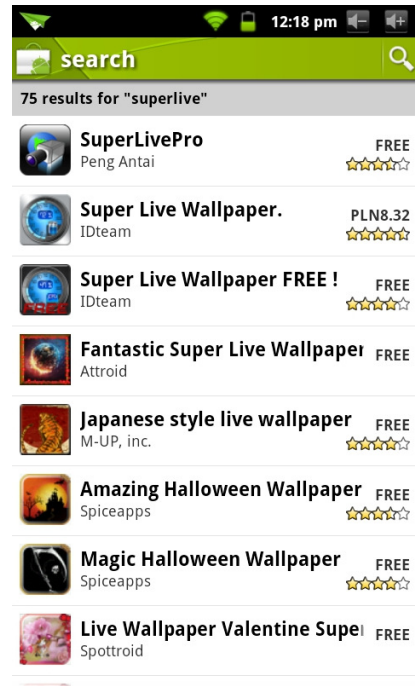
12:18 pm

search

75 results for "superlive"

SuperLivePro
Peng Antai
FREE

Super Live Wallpaper.
IDteam
PLN8.32

Super Live Wallpaper FREE !
IDteam
FREE

Fantastic Super Live Wallpaper
Attroid
FREE

Japanese style live wallpaper
M-UP, inc.
FREE

Amazing Halloween Wallpaper
Spiceapps
FREE

Magic Halloween Wallpaper
Spiceapps
FREE

Live Wallpaper Valentine Super
Spottroid
FREE